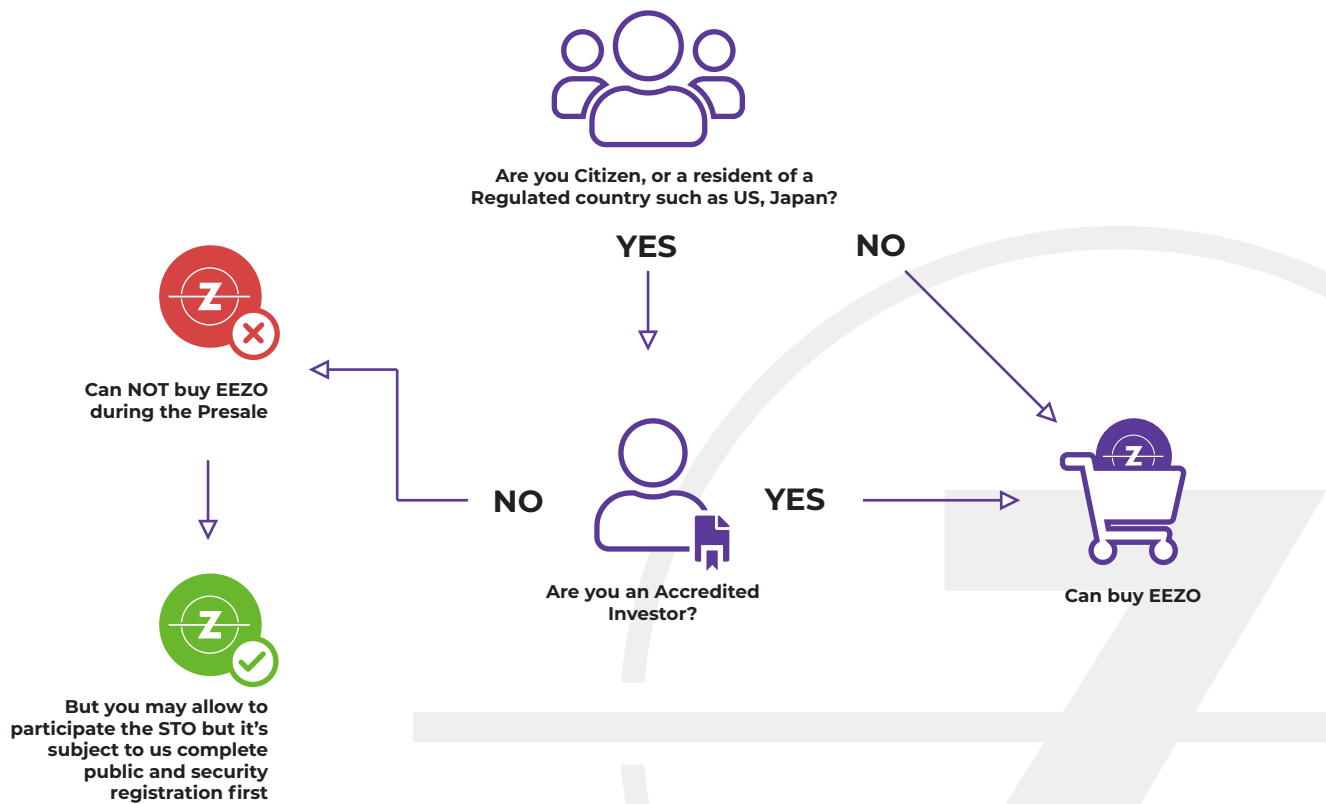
Are you Citizen, or a resident of a Regulated country such as US, Japan?

YES

NO

Z

Can NOT buy EEZO during the Presale

NO

Are you an Accredited Investor?

YES

Z

Can buy EEZO

Z

But you may allow to participate the STO but it's subject to us complete public and security registration first